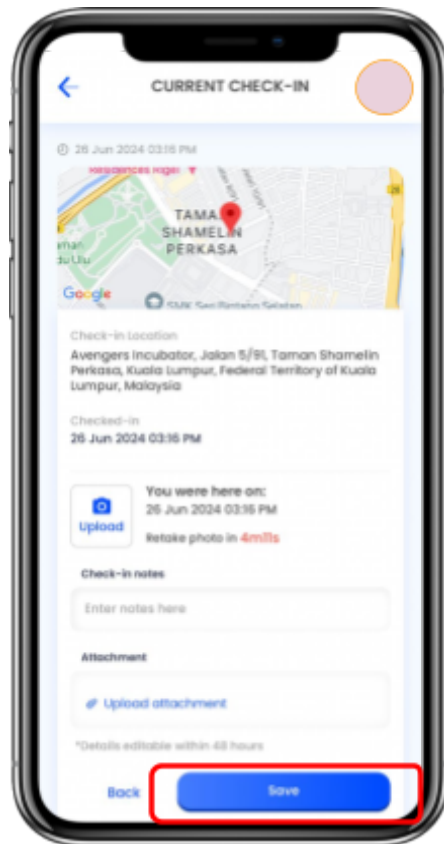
CURRENT CHECK-IN

26 Jun 2024 03:16 PM

Residences Kgel

TAMAN SHAMELIN PERKASA

Google

SMK Seri Bintang Selatan

Check-in Location
Avengers Incubator, Jalan 5/91, Taman Shamelin Perkasa, Kuala Lumpur, Federal Territory of Kuala Lumpur, Malaysia

Checked-in
26 Jun 2024 03:16 PM

Upload

You were here on:
26 Jun 2024 03:16 PM

Retake photo in 4m11s

Check-in notes

Enter notes here

Attachment

Upload attachment

*Details editable within 48 hours

Back

Save